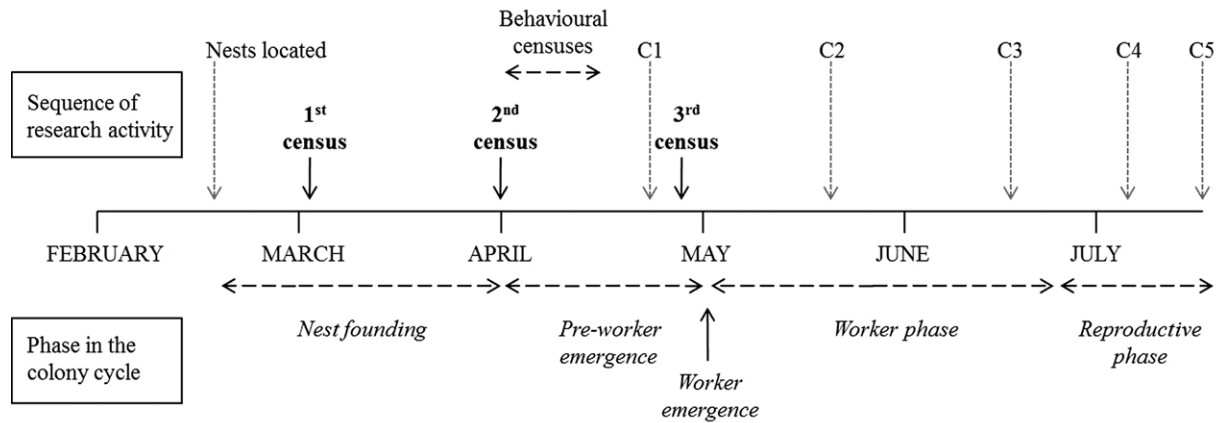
Behavioural censuses

Nests located

C1

C2

C3

C4

C5

Sequence of research activity

1$^{st}$ census

2$^{nd}$ census

3$^{rd}$ census

FEBRUARY

MARCH

APRIL

MAY

JUNE

JULY

Phase in the colony cycle

*Nest founding*

*Pre-worker emergence*

*Worker phase*

*Reproductive phase*

*Worker emergence*